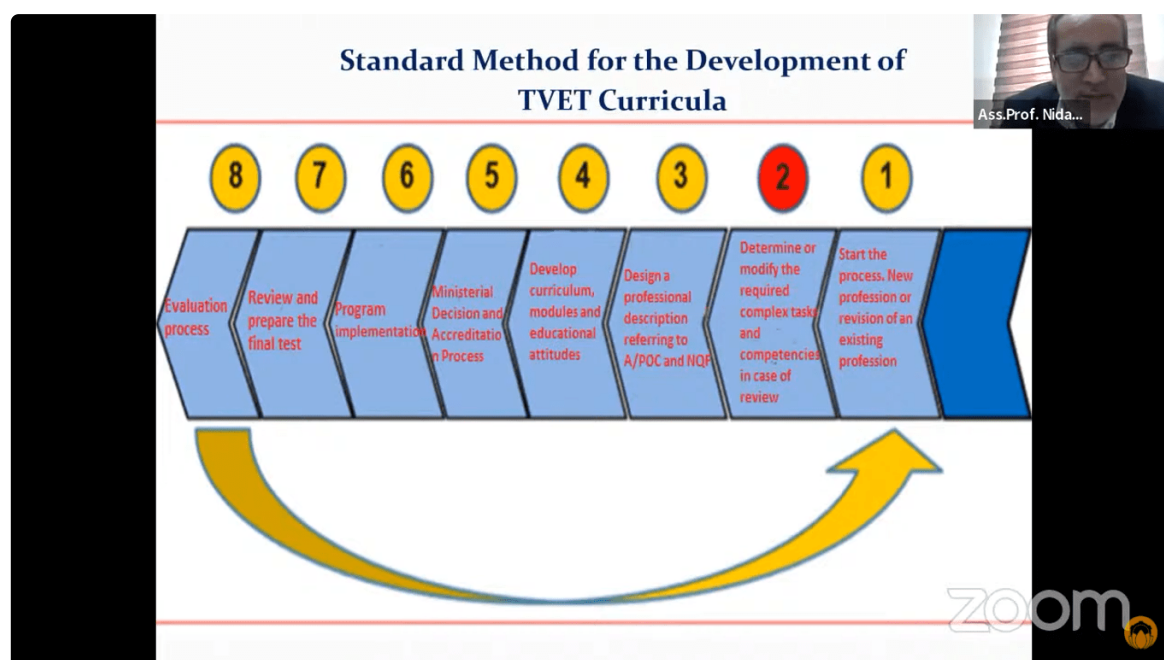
Standard Method for the Development of TVET Curricula

Ass.Prof. Nida...

8 7 6 5 4 3 2 1

Evaluation process

Review and prepare the final test

Program implementation

Ministerial Decision and Accreditation Process

Develop curriculum, modules and educational attitudes

Design a professional description referring to A/POC and NQF

Determine or modify the required complex tasks and competencies in case of review

Start the process. New profession or revision of an existing profession

zoom